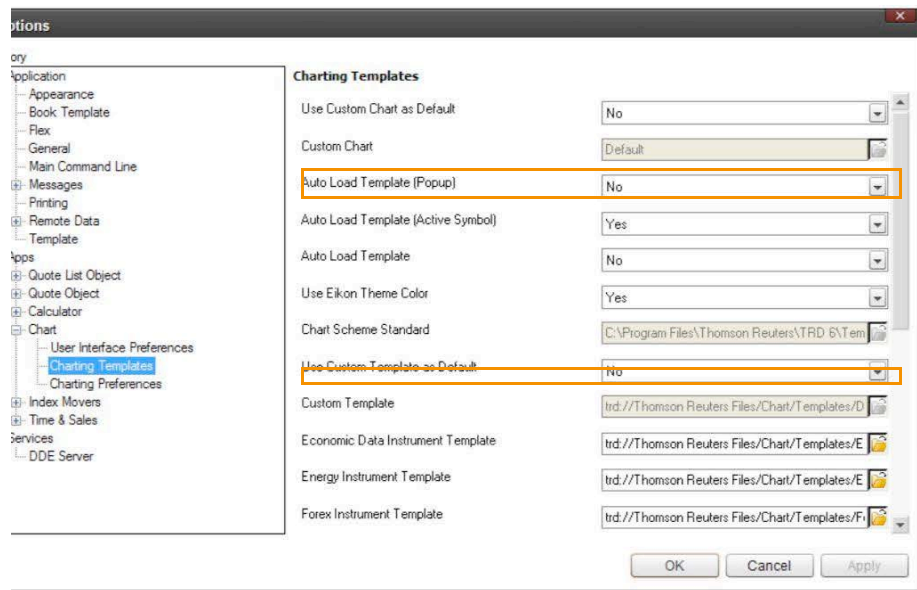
ptions

ory
pplication
Appearance
Book Template
Flex
General
Main Command Line
Messages
Printing
Remote Data
Template
pps
Quote List Object
Quote Object
Calculator
Chart
User Interface Preferences
Charting Templates
Charting Preferences
Index Movers
Time & Sales
ervices
DDE Server

Charting Templates

| | |
|---|---|
| Use Custom Chart as Default | No |
| Custom Chart | Default |
| Auto Load Template (Popup) | No |
| Auto Load Template (Active Symbol) | Yes |
| Auto Load Template | No |
| Use Eikon Theme Color | Yes |
| Chart Scheme Standard | C:\Program Files\Thomson Reuters\TRD 6\Tem |
| Use Custom Template as Default | No |
| Custom Template | trd://Thomson Reuters Files/Chart/Templates/D |
| Economic Data Instrument Template | trd://Thomson Reuters Files/Chart/Templates/E |
| Energy Instrument Template | trd://Thomson Reuters Files/Chart/Templates/E |
| Forex Instrument Template | trd://Thomson Reuters Files/Chart/Templates/F |

OK Cancel Apply